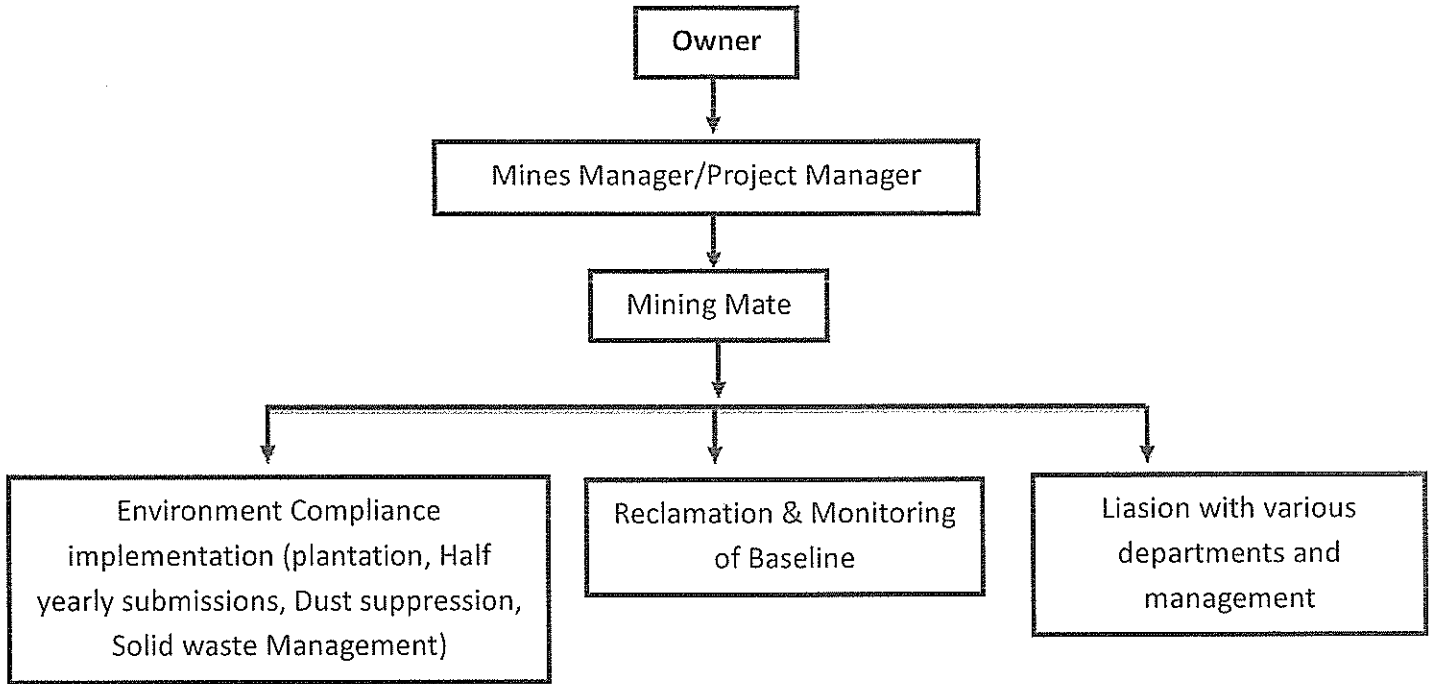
Owner

Mines Manager/Project Manager

Mining Mate

Environment Compliance implementation (plantation, Half yearly submissions, Dust suppression, Solid waste Management)

Reclamation & Monitoring of Baseline

Liasion with various departments and management